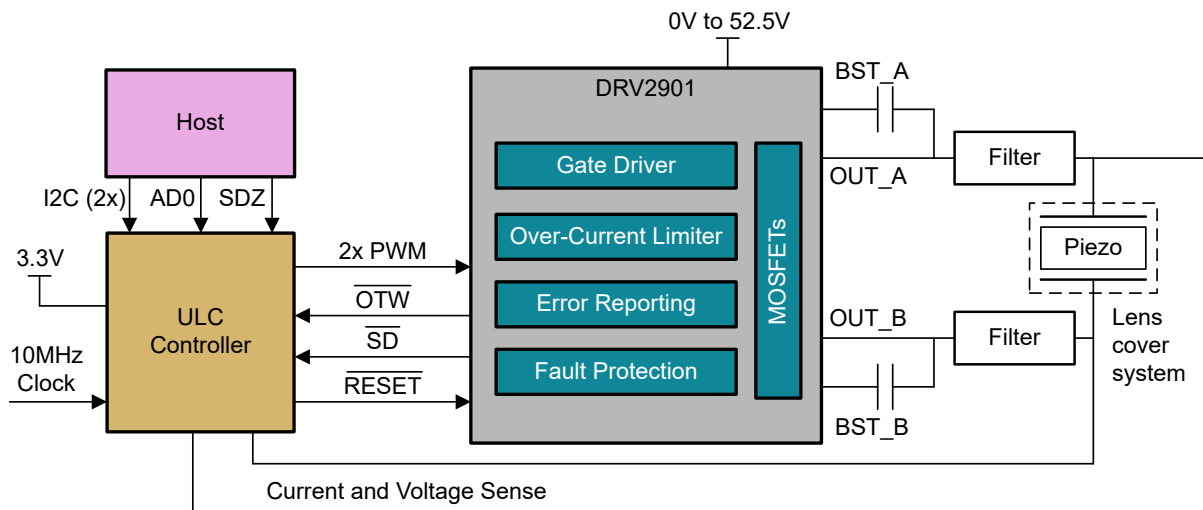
0V to 52.5V

Host

I2C (2x)
AD0
SDZ

3.3V

ULC Controller

10MHz Clock

2x PWM
$\overline{\text{OTW}}$
$\overline{\text{SD}}$
$\overline{\text{RESET}}$

DRV2901

Gate Driver
Over-Current Limiter
Error Reporting
Fault Protection

MOSFETs

BST_A
OUT_A
Filter

Piezo

Lens cover system

OUT_B
Filter
BST_B

Current and Voltage Sense